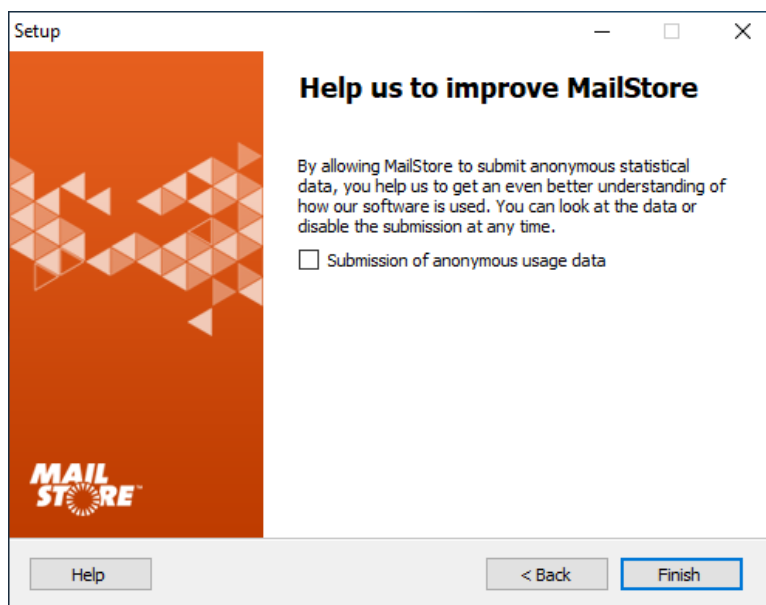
Setup

Help us to improve MailStore

By allowing MailStore to submit anonymous statistical data, you help us to get an even better understanding of how our software is used. You can look at the data or disable the submission at any time.

Submission of anonymous usage data

MAIL STORE™

Help

< Back

Finish